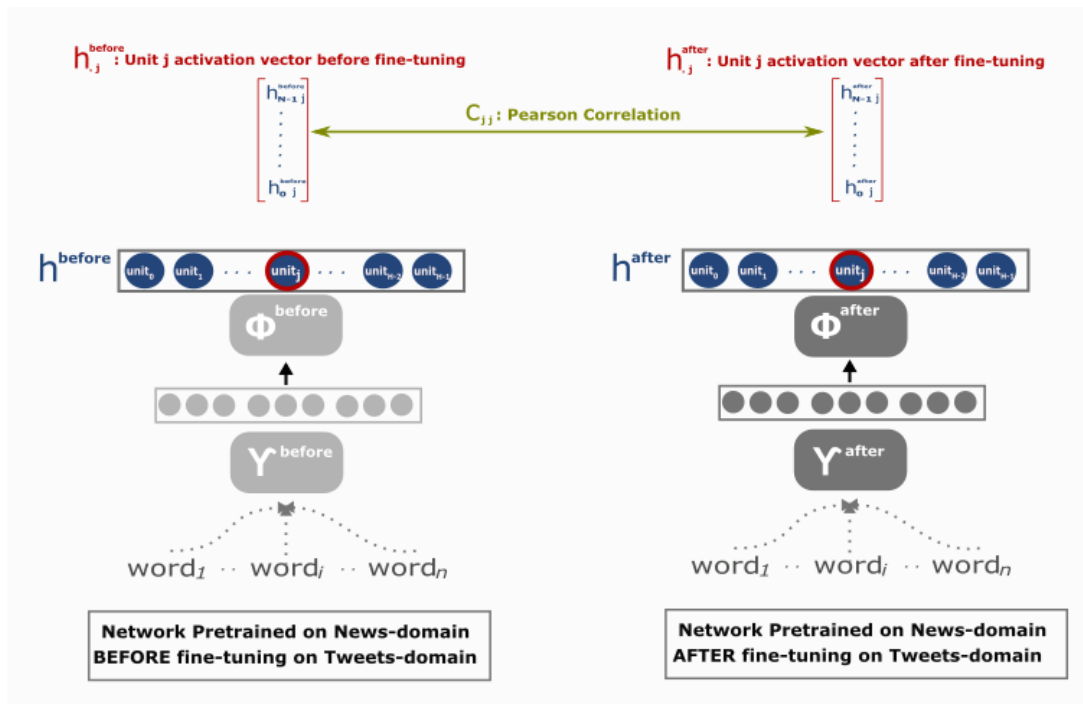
$h^{before}_{.j}$ : Unit j activation vector before fine-tuning

$h^{after}_{.j}$ : Unit j activation vector after fine-tuning

$\begin{bmatrix} h^{before}_{N-1\,j} \\ \vdots \\ h^{before}_{0\,j} \end{bmatrix}$

$C_{jj}$ : Pearson Correlation

$\begin{bmatrix} h^{after}_{N-1\,j} \\ \vdots \\ h^{after}_{0\,j} \end{bmatrix}$

$h^{before}$ $unit_0$ $unit_1$ . . . $unit_j$ . . . $unit_{H-2}$ $unit_{H-1}$

$h^{after}$ $unit_0$ $unit_1$ . . . $unit_j$ . . . $unit_{H-2}$ $unit_{H-1}$

$\Phi^{before}$

$\Phi^{after}$

$\Upsilon^{before}$

$\Upsilon^{after}$

$word_1$ · · $word_i$ · · $word_n$

$word_1$ · · $word_i$ · · $word_n$

Network Pretrained on News-domain BEFORE fine-tuning on Tweets-domain

Network Pretrained on News-domain AFTER fine-tuning on Tweets-domain